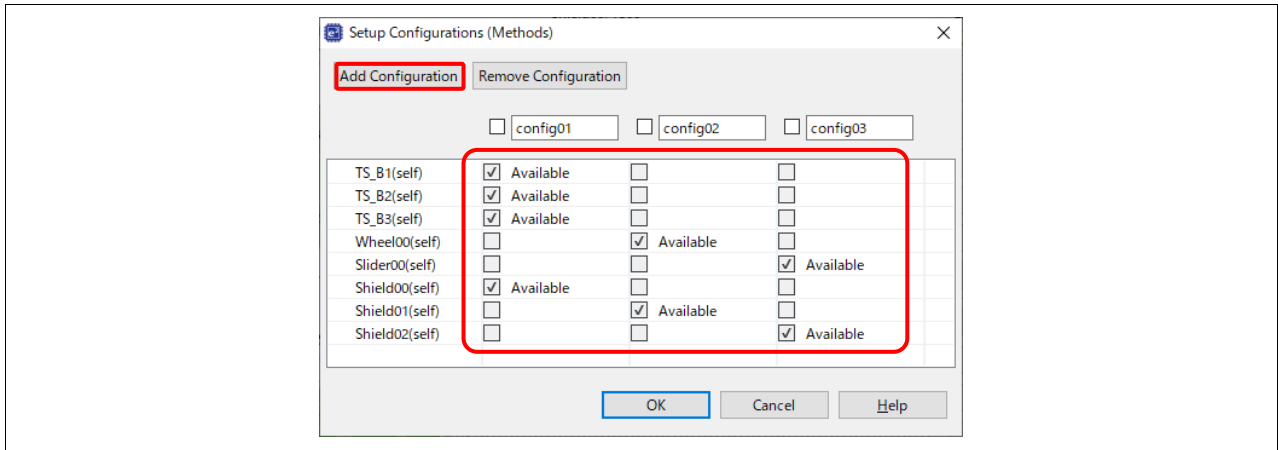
Setup Configurations (Methods)

Add Configuration Remove Configuration

| | config01 | config02 | config03 |
|---|---|---|---|
| TS_B1(self) | Available | | |
| TS_B2(self) | Available | | |
| TS_B3(self) | Available | | |
| Wheel00(self) | | Available | |
| Slider00(self) | | | Available |
| Shield00(self) | Available | | |
| Shield01(self) | | Available | |
| Shield02(self) | | | Available |

OK Cancel Help